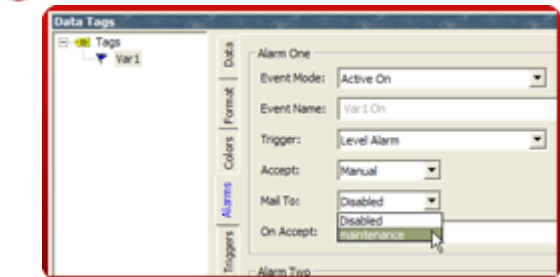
Data Tags

Tags
Var1

Data
Format
Colors
Alarms
Triggers

Alarm One
Event Mode: Active On
Event Name: Var1 On
Trigger: Level Alarm
Accept: Manual
Mail To: Disabled
Disabled
maintenance
On Accept:

Alarm Two